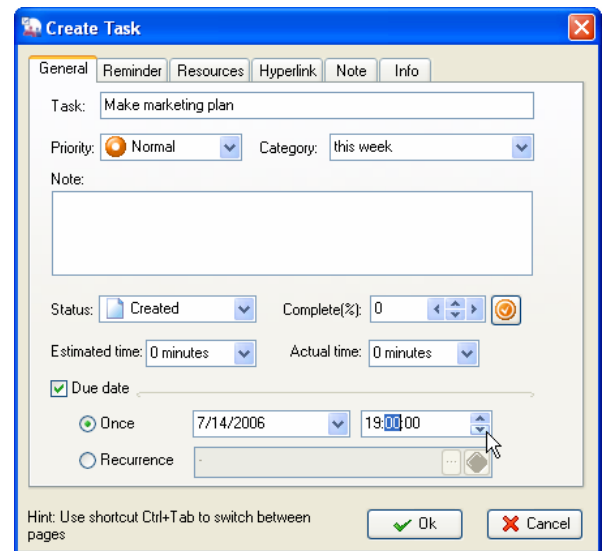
Create Task

General | Reminder | Resources | Hyperlink | Note | Info

Task: Make marketing plan

Priority: Normal

Category: this week

Note:

Status: Created

Complete(%): 0

Estimated time: 0 minutes

Actual time: 0 minutes

Due date

Once 7/14/2006 19:00:00

Recurrence -

Hint: Use shortcut Ctrl+Tab to switch between pages

Ok

Cancel